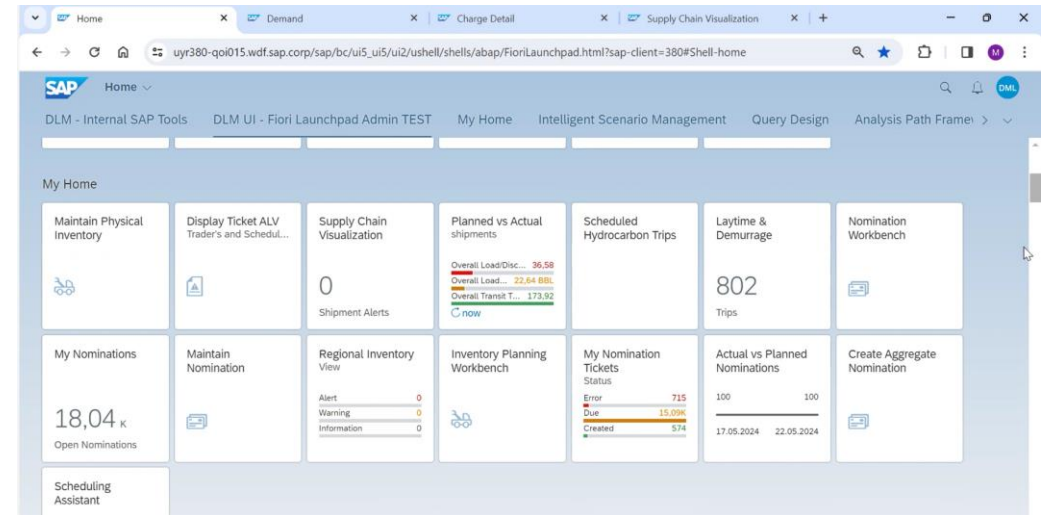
Home × Demand × Charge Detail × Supply Chain Visualization × +

uyr380-qoi015.wdf.sap.corp/sap/bc/ui5_ui5/ui2/ushell/shells/abap/FioriLaunchpad.html?sap-client=380#Shell-home

SAP Home

DML

DLM - Internal SAP Tools DLM UI - Fiori Launchpad Admin TEST My Home Intelligent Scenario Management Query Design Analysis Path Frame

My Home

Maintain Physical Inventory

Display Ticket ALV
Trader's and Schedul...

Supply Chain Visualization
0
Shipment Alerts

Planned vs Actual
shipments
Overall Load/Disc... 36,58
Overall Load... 22,64 BBL
Overall Transit T... 173,92
now

Scheduled Hydrocarbon Trips

Laytime & Demurrage
802
Trips

Nomination Workbench

My Nominations
18,04 K
Open Nominations

Maintain Nomination

Regional Inventory
View
Alert 0
Warning 0
Information 0

Inventory Planning Workbench

My Nomination Tickets
Status
Error 715
Due 15,09K
Created 574

Actual vs Planned Nominations
100 100
17.05.2024 22.05.2024

Create Aggregate Nomination

Scheduling Assistant